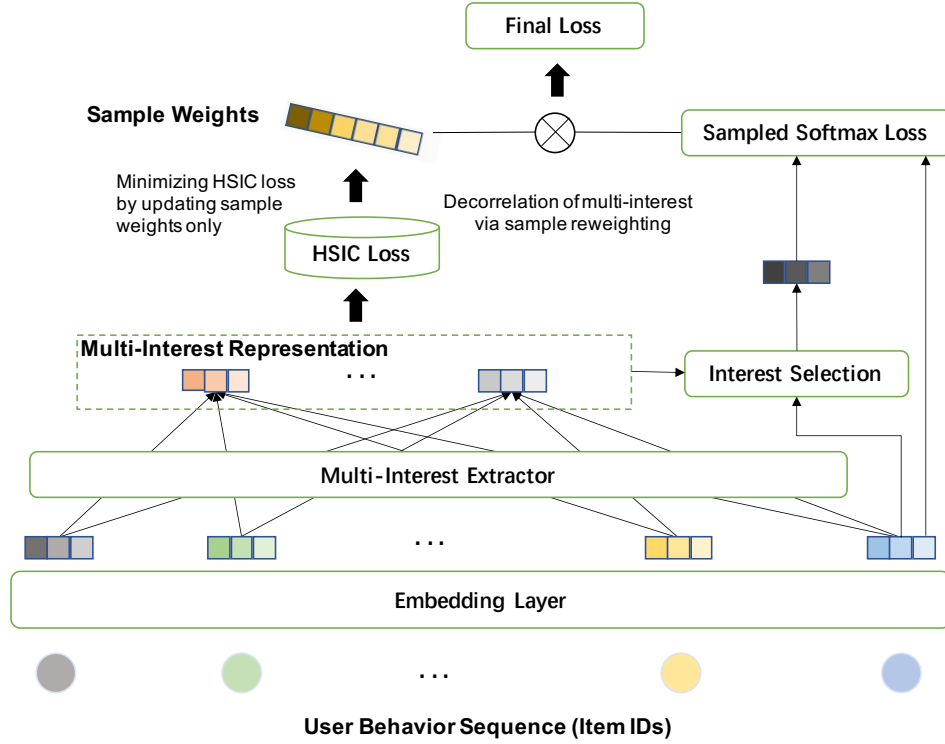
Final Loss

Sample Weights

Sampled Softmax Loss

Minimizing HSIC loss by updating sample weights only

Decorrelation of multi-interest via sample reweighting

HSIC Loss

Multi-Interest Representation

...

Interest Selection

Multi-Interest Extractor

...

Embedding Layer

...

User Behavior Sequence (Item IDs)